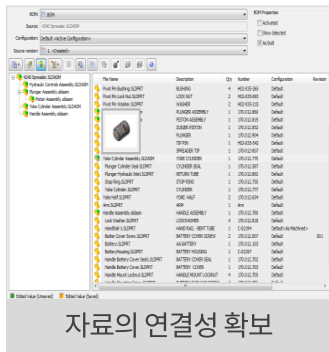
BOM: BOM
Source: 4240 Spreader.SLDASM
Configuration: Default <Active Configuration>
Source version: 1 - <Created>

BOM Properties
Activated
Show Selected
Flatten

4240 Spreader.SLDASM
Hydraulic Controls Assembly.SLDASM
Plunger Assembly.sldasm
Piston Assembly.sldasm
Yoke Cylinder Assembly.SLDASM
Handle Assembly.sldasm

| | Description | Qty | Number | Configuration | Revision |
|---|---|---|---|---|---|
| Pivot Pin Bushing.SLDPRT | BUSHING | 4 | 4410-435-360 | Default | |
| Pivot Pin Lock Nut.SLDPRT | LOCK NUT | 2 | 4410-435-001 | Default | |
| Pivot Pin Washer.SLDPRT | WASHER | 2 | 4410-435-215 | Default | |
| | PLUNGER ASSEMBLY | 1 | 170-012-866 | Default | |
| | PISTON ASSEMBLY | 1 | 170-012-819 | Default | |
| | RUBBER PISTON | 1 | 170-012-832 | Default | |
| | PLUNGER | 1 | 170-012-835 | Default | |
| | TIP PIN | 1 | 4410-435-542 | Default | |
| | SPREADER TIP | 2 | 170-012-952 | Default | |
| Yoke Cylinder Assembly.SLDASM | YOKE CYLINDER | 1 | 170-012-778 | Default | |
| Plunger Cylinder Seal.SLDPRT | CYLINDER SEAL | 1 | 170-012-807 | Default | |
| Plunger Hydraulic Inlet.SLDPRT | RETURN TUBE | 1 | 170-012-802 | Default | |
| Stop Ring.SLDPRT | STOP RING | 1 | 170-012-785 | Default | |
| Yoke Cylinder.SLDPRT | CYLINDER | 1 | 170-012-777 | Default | |
| Yoke Half.SLDPRT | YOKE HALF | 2 | 170-012-634 | Default | |
| Arm.SLDPRT | ARM | 2 | Arm | Default | |
| Handle Assembly.sldasm | HANDLE ASSEMBLY | 1 | 170-012-708 | Default | |
| Lock Washer.SLDPRT | LOCKWASHER | 4 | 170-012-818 | Default | |
| Handrail-1.SLDPRT | HAND RAIL - BENT TUBE | 1 | C-01264 | Default via Machined | |
| Battery Cover Screw.SLDPRT | BATTERY COVER SCREW | 2 | 170-012-807 | Default | B01 |
| Battery.SLDPRT | AA BATTERY | 1 | 170-012-103 | Default | |
| Battery Housing.SLDPRT | BATTERY HOUSING | 1 | C-01267 | Default | |
| Handle Battery Cover Seal.SLDPRT | BATTERY COVER SEAL | 1 | 170-012-702 | Default | |
| Handle Battery Cover.SLDPRT | BATTERY COVER | 1 | 170-012-703 | Default | |
| Handle Mount Locknut.SLDPRT | HANDLE MOUNT LOCKNUT | 4 | 170-012-780 | Default | |

Edited Value (Unsaved)   Edited Value (Saved)

자료의 연결성 확보